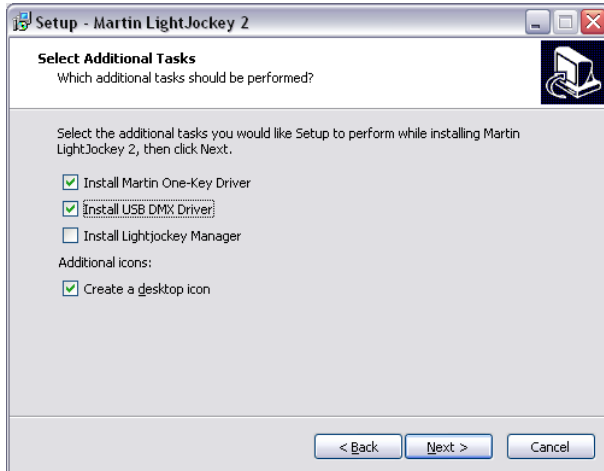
Setup - Martin LightJockey 2

Select Additional Tasks
Which additional tasks should be performed?

Select the additional tasks you would like Setup to perform while installing Martin LightJockey 2, then click Next.

☑ Install Martin One-Key Driver
☑ Install USB DMX Driver
☐ Install Lightjockey Manager

Additional icons:

☑ Create a desktop icon

< Back
Next >
Cancel